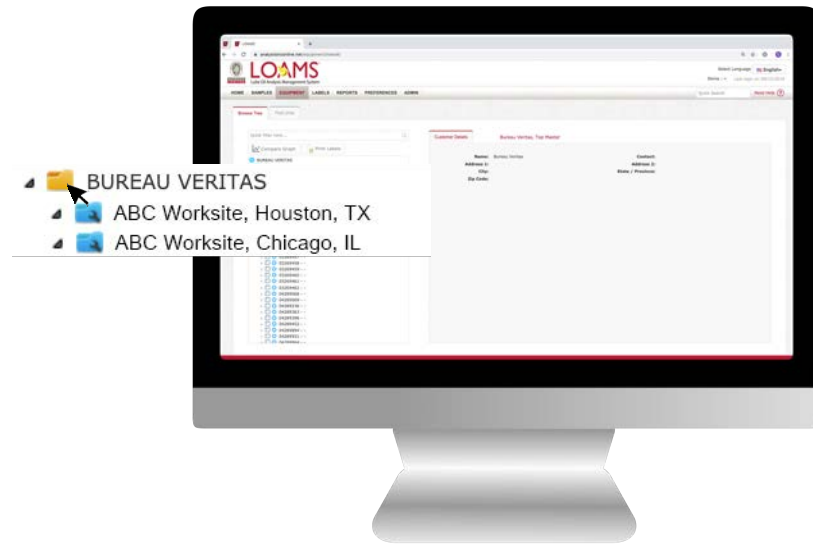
LOAMS
Lube Oil Analysis Management System

HOME SAMPLES EQUIPMENT LABELS REPORTS PREFERENCES ADMIN

Browse Tree

Compare Graph
Print Labels

BUREAU VERITAS

Customer Details
Bureau Veritas, Top Master

Name: Bureau Veritas
Address 1:
City:
Zip Code:
Contact:
Address 2:
State / Province:

BUREAU VERITAS
ABC Worksite, Houston, TX
ABC Worksite, Chicago, IL